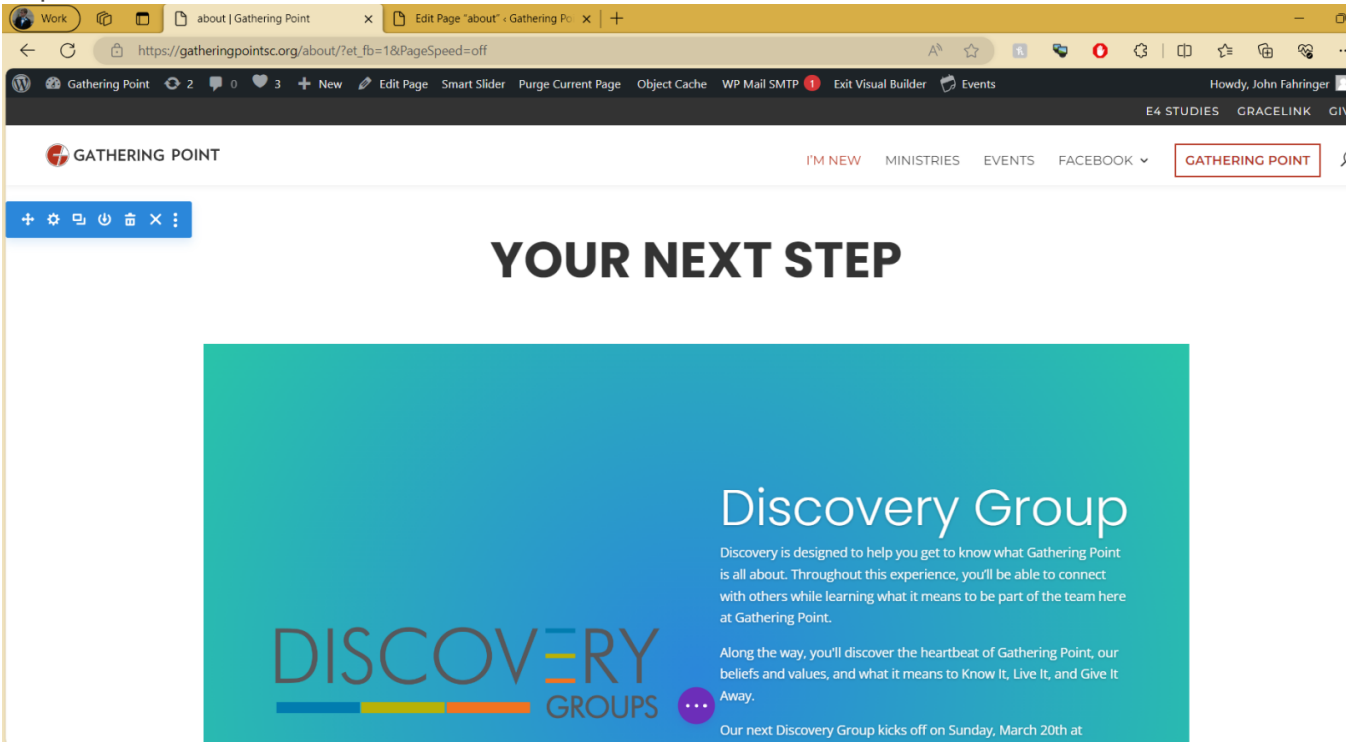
Work
about | Gathering Point
Edit Page "about" ‹ Gathering Po
https://gatheringpointsc.org/about/?et_fb=1&PageSpeed=off
Gathering Point 2 0 3 New Edit Page Smart Slider Purge Current Page Object Cache WP Mail SMTP 1 Exit Visual Builder Events Howdy, John Fahringer
E4 STUDIES GRACELINK GIV
GATHERING POINT
I'M NEW MINISTRIES EVENTS FACEBOOK GATHERING POINT
YOUR NEXT STEP
DISCOVERY GROUPS
Discovery Group
Discovery is designed to help you get to know what Gathering Point is all about. Throughout this experience, you'll be able to connect with others while learning what it means to be part of the team here at Gathering Point.

Along the way, you'll discover the heartbeat of Gathering Point, our beliefs and values, and what it means to Know It, Live It, and Give It Away.

Our next Discovery Group kicks off on Sunday, March 20th at